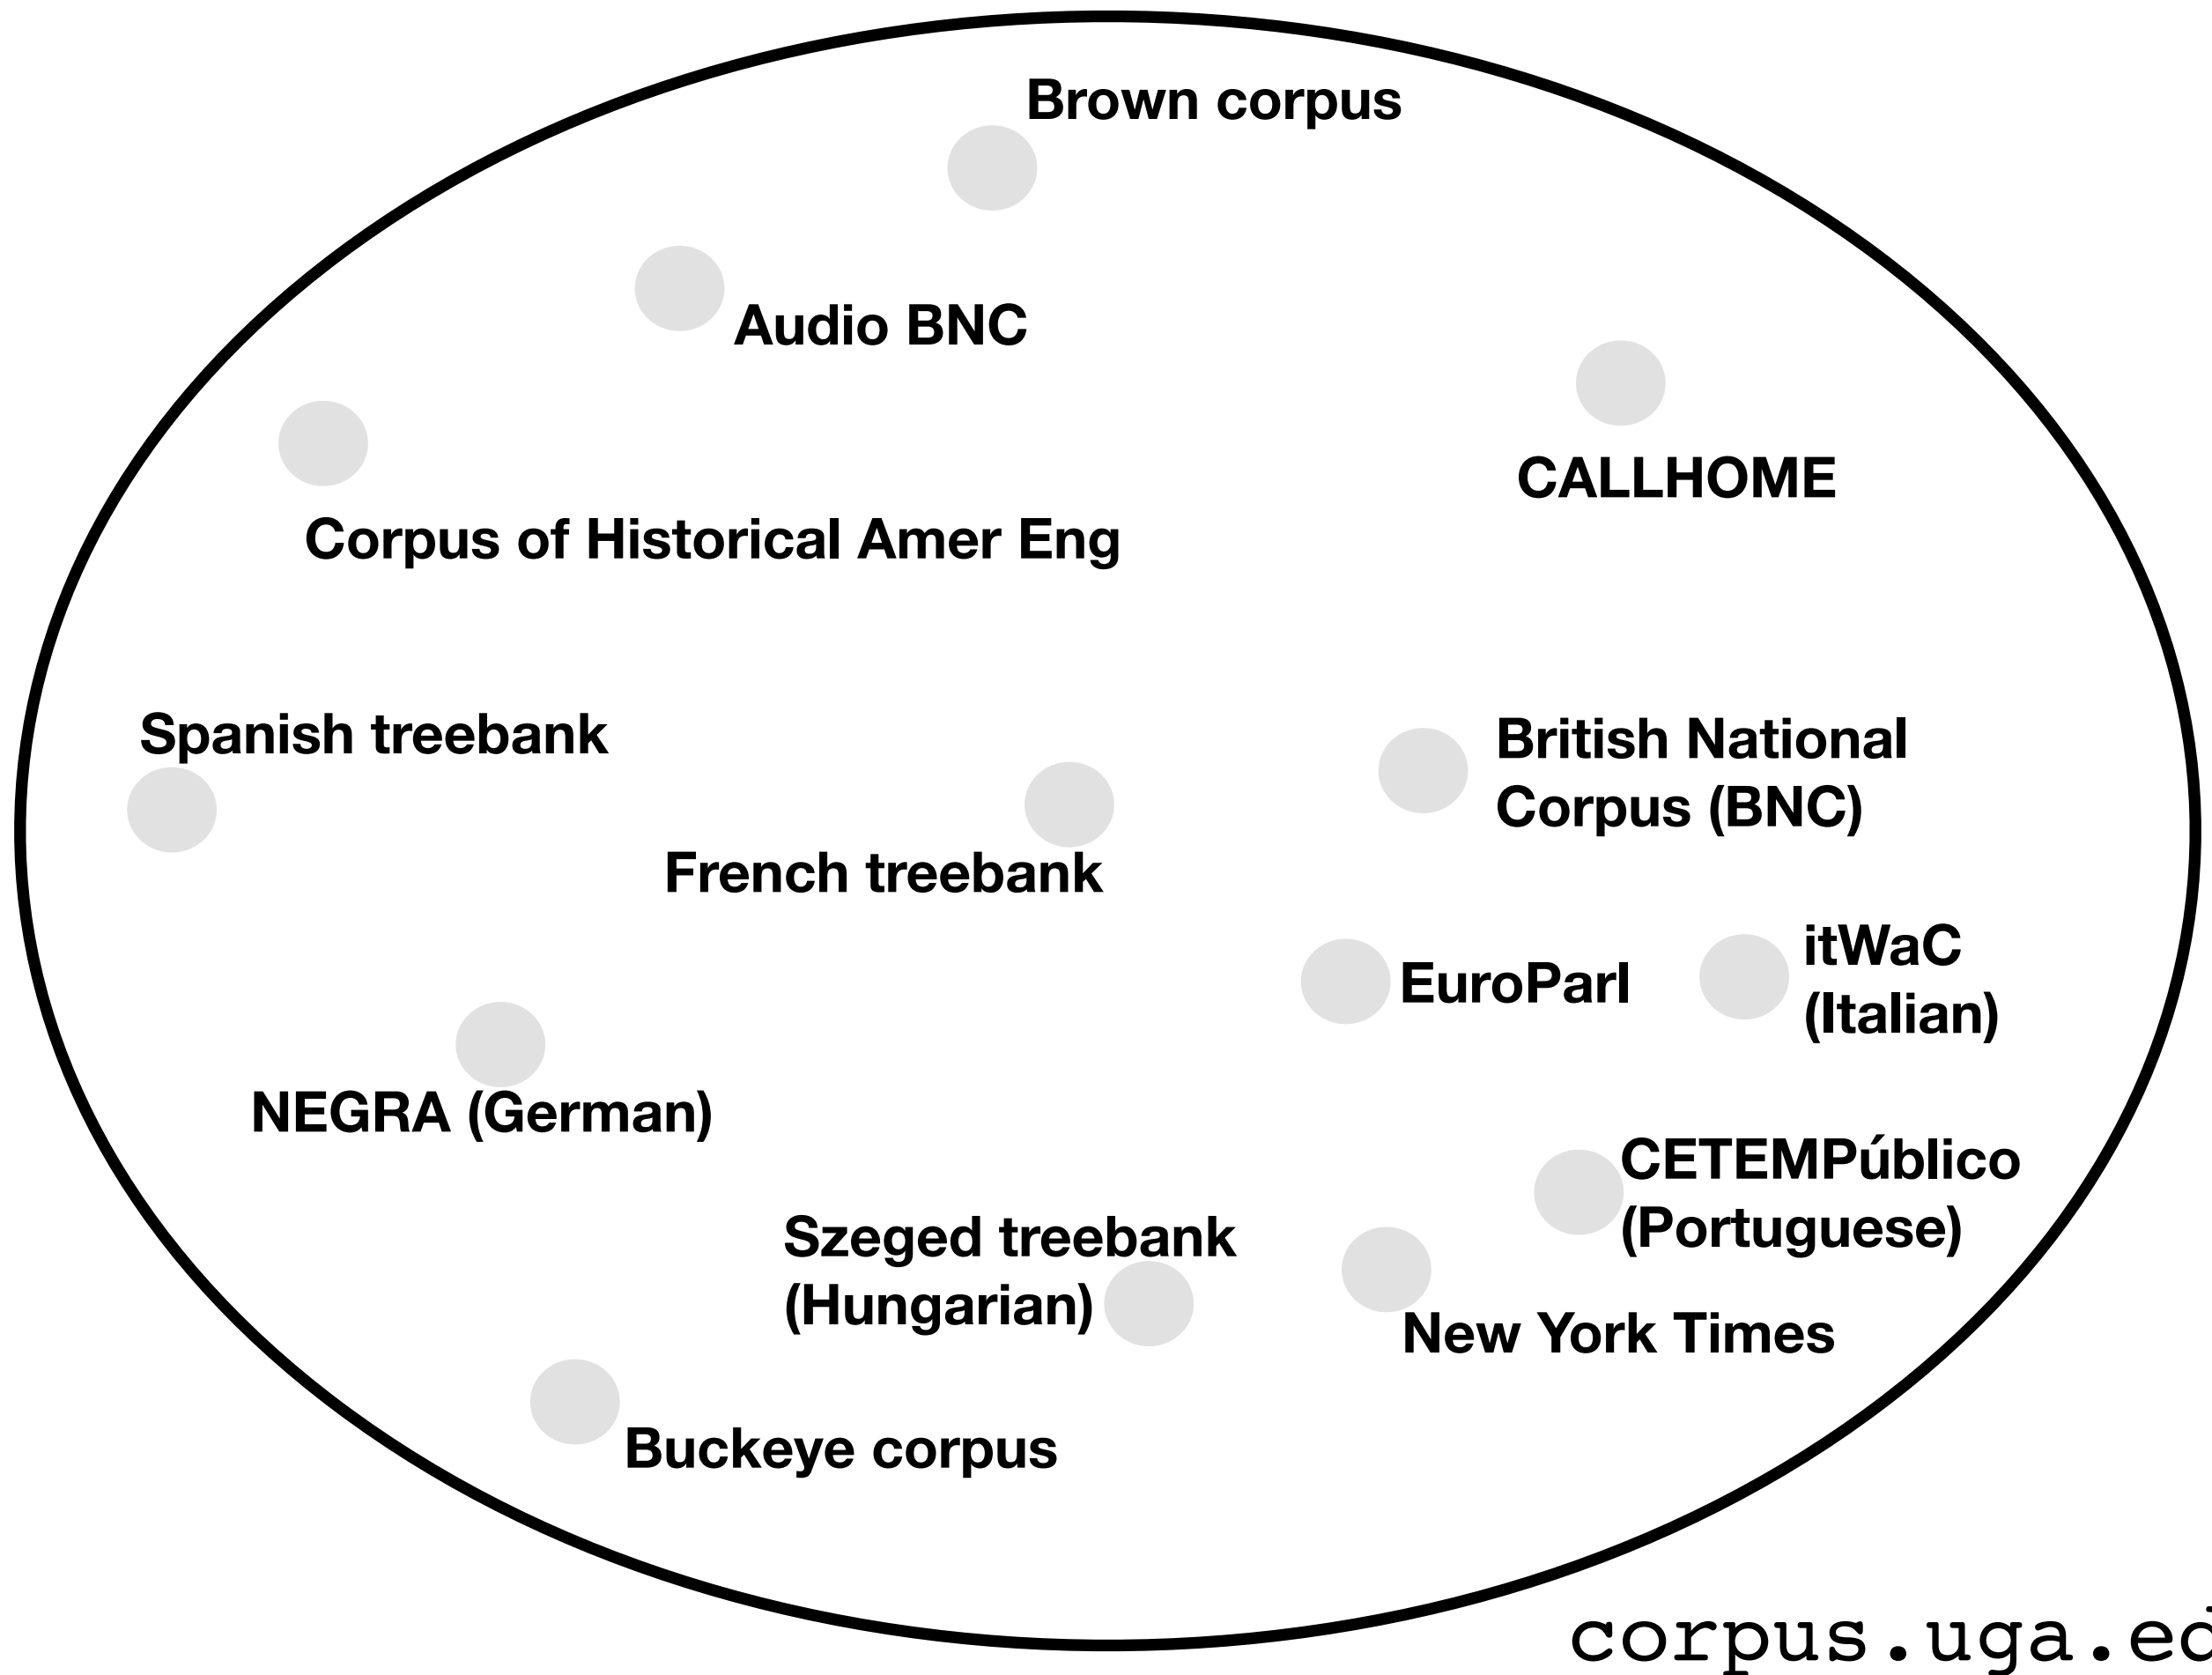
Brown corpus

Audio BNC

CALLHOME

Corpus of Historical Amer Eng

Spanish treebank

British National Corpus (BNC)

French treebank

EuroParl

itWaC (Italian)

NEGRA (German)

CETEMPúblico (Portuguese)

Szeged treebank (Hungarian)

New York Times

Buckeye corpus

corpus.uga.ed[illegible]